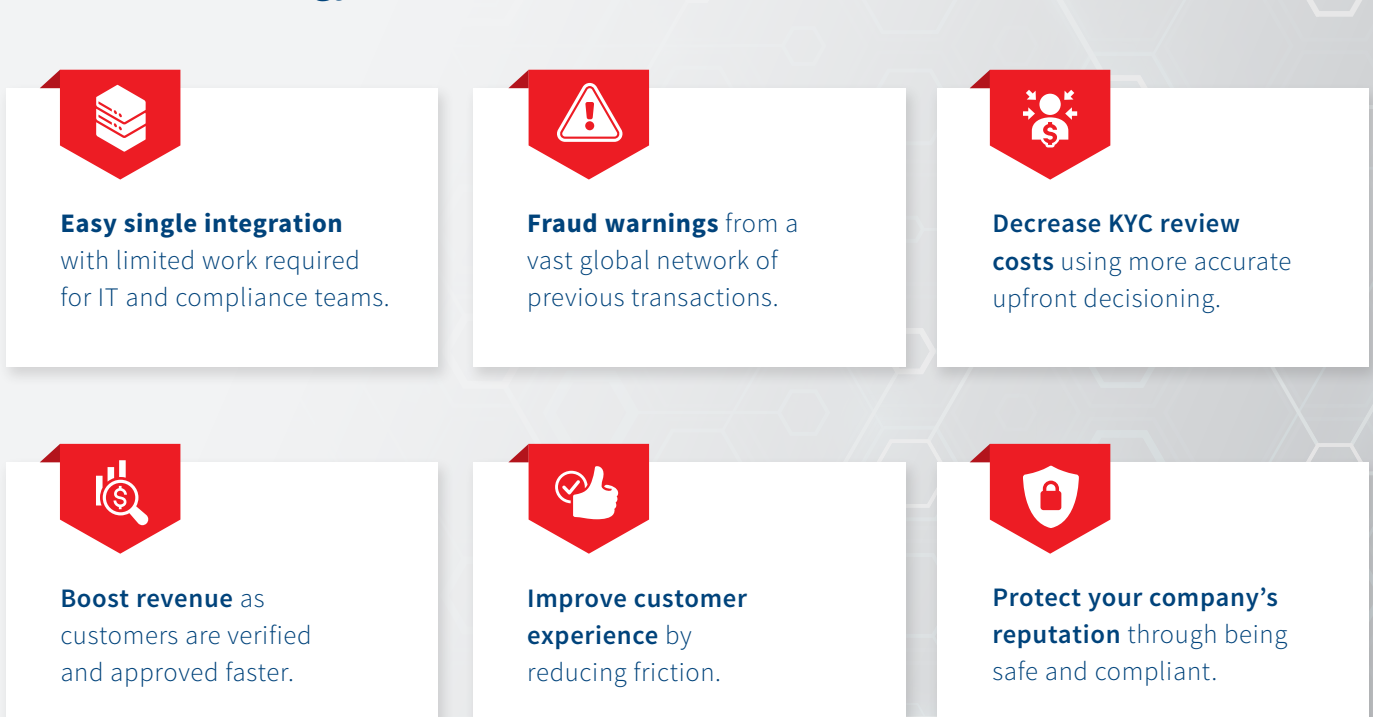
Easy single integration with limited work required for IT and compliance teams.

Fraud warnings from a vast global network of previous transactions.

Decrease KYC review costs using more accurate upfront decisioning.

Boost revenue as customers are verified and approved faster.

Improve customer experience by reducing friction.

Protect your company's reputation through being safe and compliant.